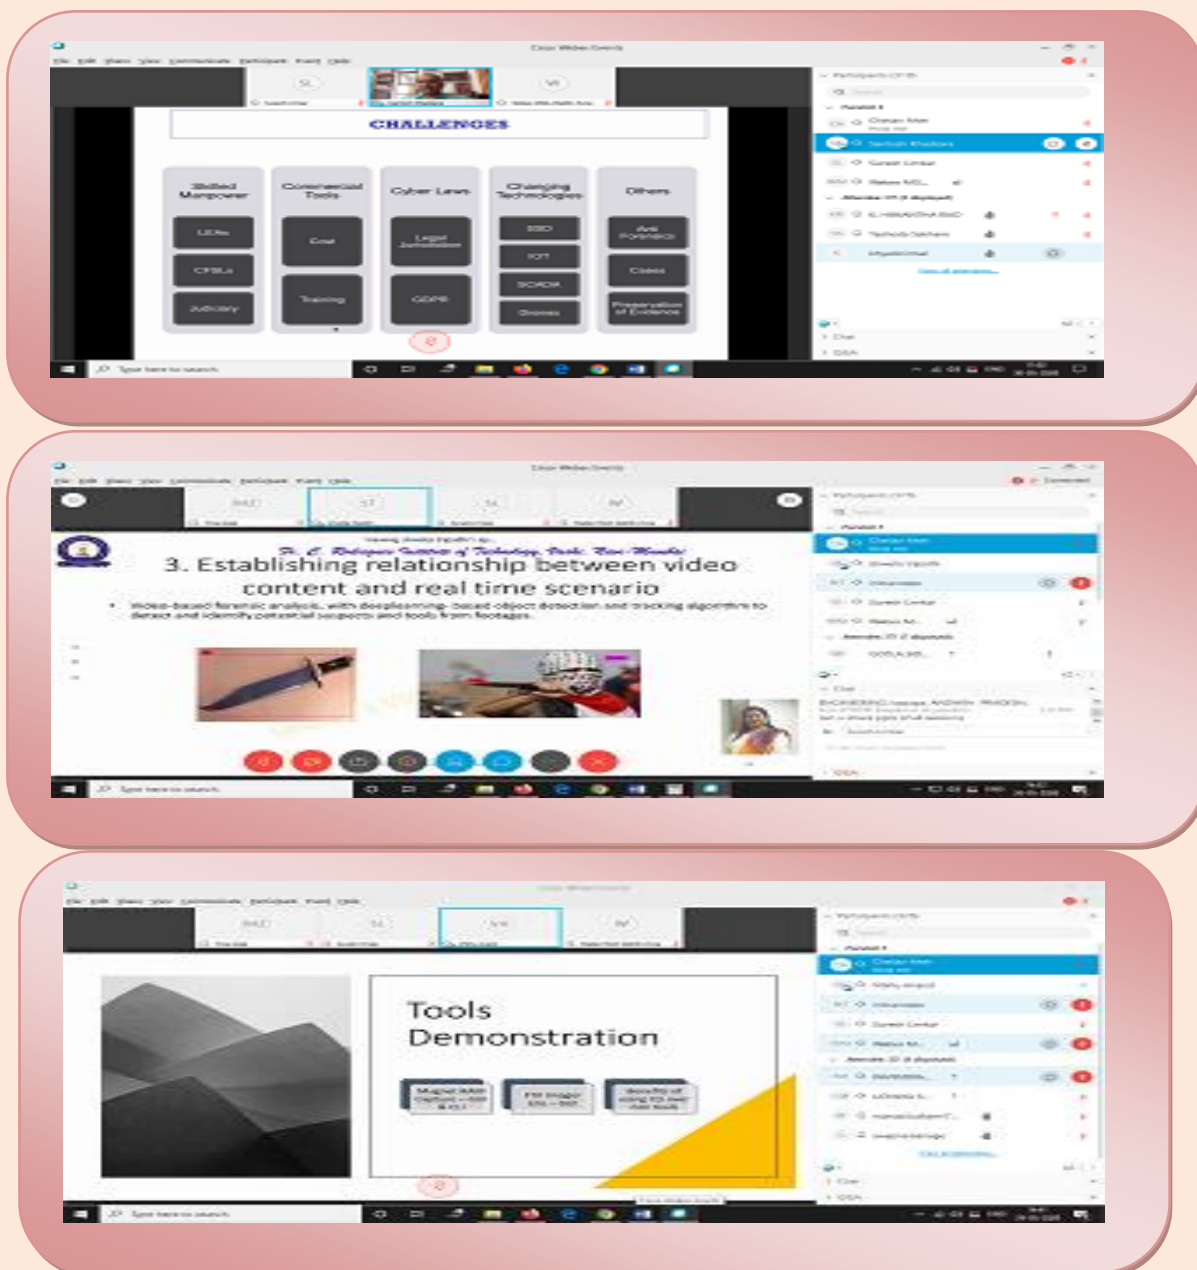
Cisco Webex Events

CHALLENGES

Skilled Manpower
LEAs
CFSLs
Judiciary

Commercial Tools
Cost
Training

Cyber Laws
Legal Jurisdiction
GDPR

Changing Technologies
SSD
IOT
SCADA
Drones

Others
Anti Forensics
Cases
Preservation of Evidence

Type here to search

Cisco Webex Events

Fr. C. Rodrigues Institute of Technology, Vashi, Navi Mumbai

3. Establishing relationship between video content and real time scenario

• Video-based forensic analysis, with deeplearning-based object detection and tracking algorithms to detect and identify potential suspects and tools from footages.

Type here to search

Cisco Webex Events

Tools Demonstration

Type here to search